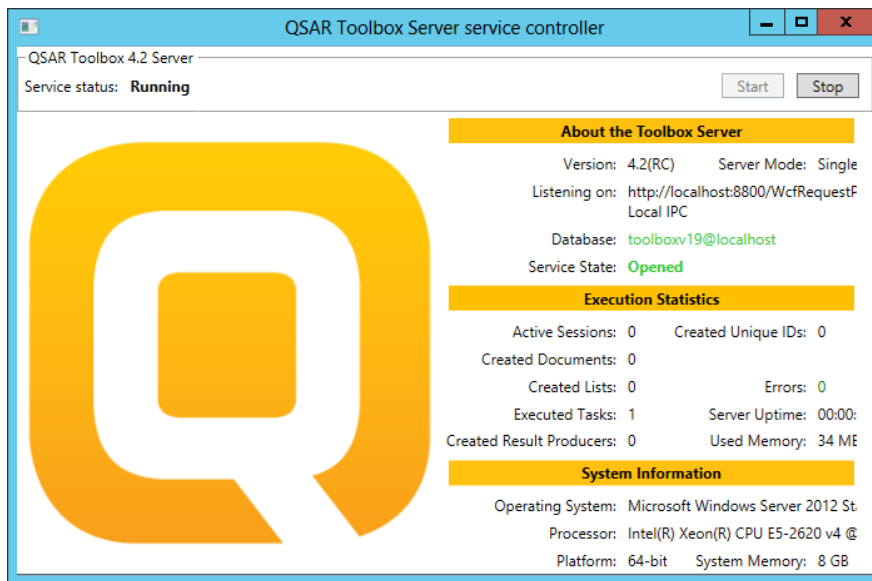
QSAR Toolbox Server service controller

QSAR Toolbox 4.2 Server

Service status: **Running**

Start Stop

**About the Toolbox Server**

Version: 4.2(RC) Server Mode: Single

Listening on: http://localhost:8800/WcfRequestP
Local IPC

Database: toolboxv19@localhost

Service State: **Opened**

**Execution Statistics**

Active Sessions: 0 Created Unique IDs: 0

Created Documents: 0

Created Lists: 0 Errors: 0

Executed Tasks: 1 Server Uptime: 00:00:

Created Result Producers: 0 Used Memory: 34 ME

**System Information**

Operating System: Microsoft Windows Server 2012 St

Processor: Intel(R) Xeon(R) CPU E5-2620 v4 @

Platform: 64-bit System Memory: 8 GB